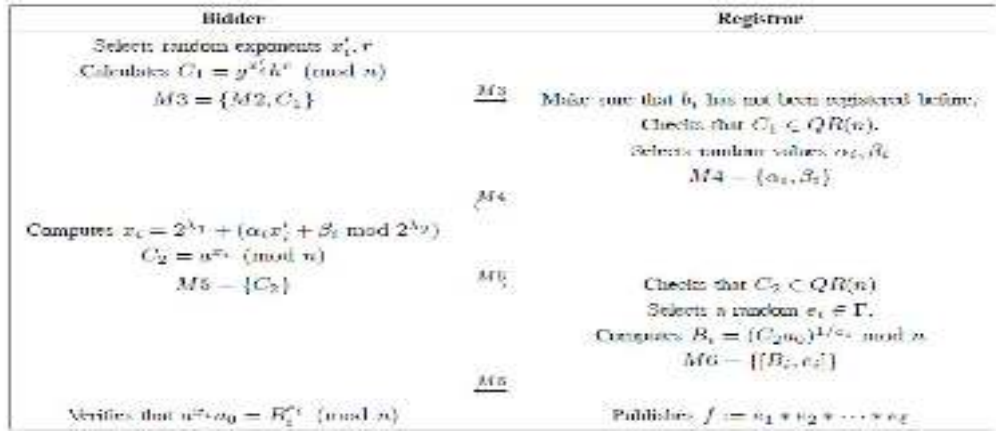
| Bidder | | Registrar |
|---|---|---|
| Select random exponents $x_i', r$ | | |
| Calculates $C_1 = g^{x_i'} h^r \pmod{n}$ | | |
| $M3 = \{M2, C_1\}$ | $\underrightarrow{M3}$ | Make sure that $b_i$ has not been registered before. |
| | | Checks that $C_1 \in QR(n)$. |
| | | Selects random values $\alpha_i, \beta_i$ |
| | | $M4 = \{\alpha_i, \beta_i\}$ |
| | $\underleftarrow{M4}$ | |
| Computes $x_i = 2^{\lambda_1} + (\alpha_i x_i' + \beta_i \bmod 2^{\lambda_2})$ | | |
| $C_2 = a^{x_i} \pmod{n}$ | | |
| $M5 = \{C_2\}$ | $\underrightarrow{M5}$ | Checks that $C_2 \in QR(n)$ |
| | | Selects a random $e_i \in \Gamma$. |
| | | Computes $B_i = (C_2 a_0)^{1/e_i} \bmod n$ |
| | | $M6 = \{[B_i, e_i]\}$ |
| | $\underleftarrow{M6}$ | |
| Verifies that $a^{x_i} a_0 = B_i^{e_i} \pmod{n}$ | | Publishes $f = e_1 * e_2 * \cdots * e_I$ |